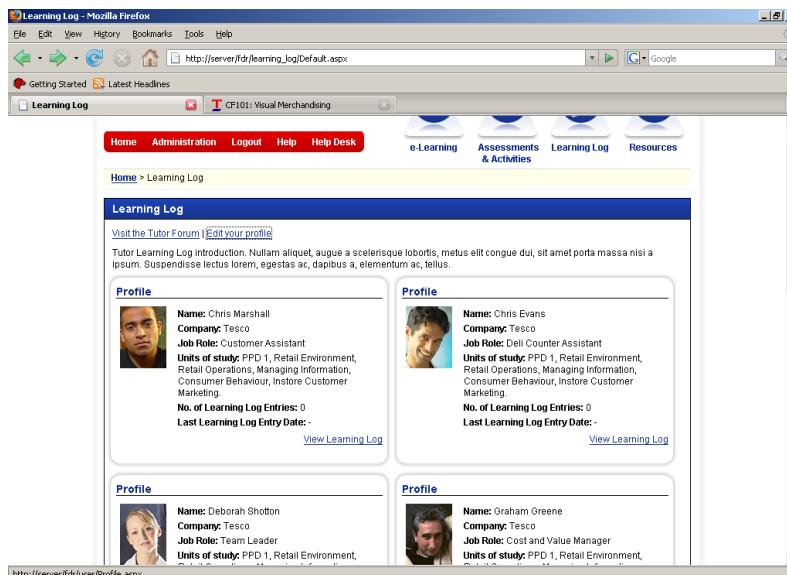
Learning Log - Mozilla Firefox

File Edit View History Bookmarks Tools Help

http://server/fdr/learning_log/Default.aspx

Google

Getting Started Latest Headlines

Learning Log

CF101: Visual Merchandising

Home Administration Logout Help Help Desk

e-Learning

Assessments & Activities

Learning Log

Resources

Home > Learning Log

Learning Log

Visit the Tutor Forum | Edit your profile

Tutor Learning Log introduction. Nullam aliquet, augue a scelerisque lobortis, metus elit congue dui, sit amet porta massa nisi a ipsum. Suspendisse lectus lorem, egestas ac, dapibus a, elementum ac, tellus.

Profile

Name: Chris Marshall
Company: Tesco
Job Role: Customer Assistant
Units of study: PPD 1, Retail Environment, Retail Operations, Managing Information, Consumer Behaviour, Instore Customer Marketing.
No. of Learning Log Entries: 0
Last Learning Log Entry Date: -

View Learning Log

Profile

Name: Chris Evans
Company: Tesco
Job Role: Deli Counter Assistant
Units of study: PPD 1, Retail Environment, Retail Operations, Managing Information, Consumer Behaviour, Instore Customer Marketing.
No. of Learning Log Entries: 0
Last Learning Log Entry Date: -

View Learning Log

Profile

Name: Deborah Shotton
Company: Tesco
Job Role: Team Leader
Units of study: PPD 1, Retail Environment, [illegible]

Profile

Name: Graham Greene
Company: Tesco
Job Role: Cost and Value Manager
Units of study: PPD 1, Retail Environment, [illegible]

http://server/fdr/user/Profile.aspx